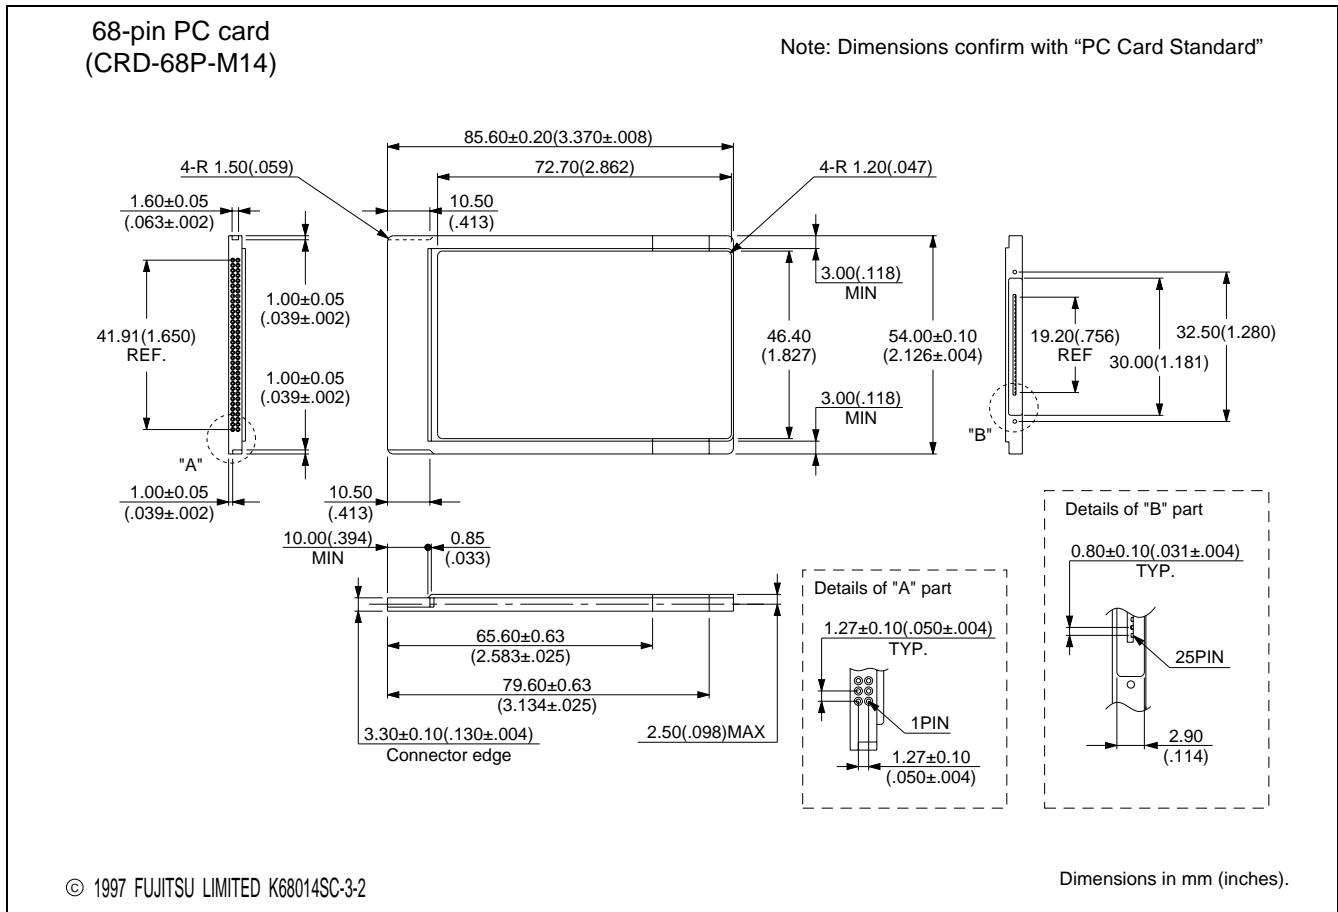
68-pin PC card
(CRD-68P-M14)

Note: Dimensions confirm with "PC Card Standard"

85.60±0.20(3.370±.008)

4-R 1.50(.059)

72.70(2.862)

4-R 1.20(.047)

1.60±0.05
(.063±.002)

10.50
(.413)

3.00(.118)
MIN

1.00±0.05
(.039±.002)

41.91(1.650)
REF.

46.40
(1.827)

54.00±0.10
(2.126±.004)

19.20(.756)
REF

32.50(1.280)

30.00(1.181)

1.00±0.05
(.039±.002)

3.00(.118)
MIN

"A"

"B"

1.00±0.05
(.039±.002)

10.50
(.413)

Details of "B" part

10.00(.394)
MIN

0.85
(.033)

0.80±0.10(.031±.004)
TYP.

Details of "A" part

1.27±0.10(.050±.004)
TYP.

65.60±0.63
(2.583±.025)

25PIN

79.60±0.63
(3.134±.025)

1PIN

3.30±0.10(.130±.004)
Connector edge

2.50(.098)MAX

1.27±0.10
(.050±.004)

2.90
(.114)

© 1997 FUJITSU LIMITED K68014SC-3-2

Dimensions in mm (inches).